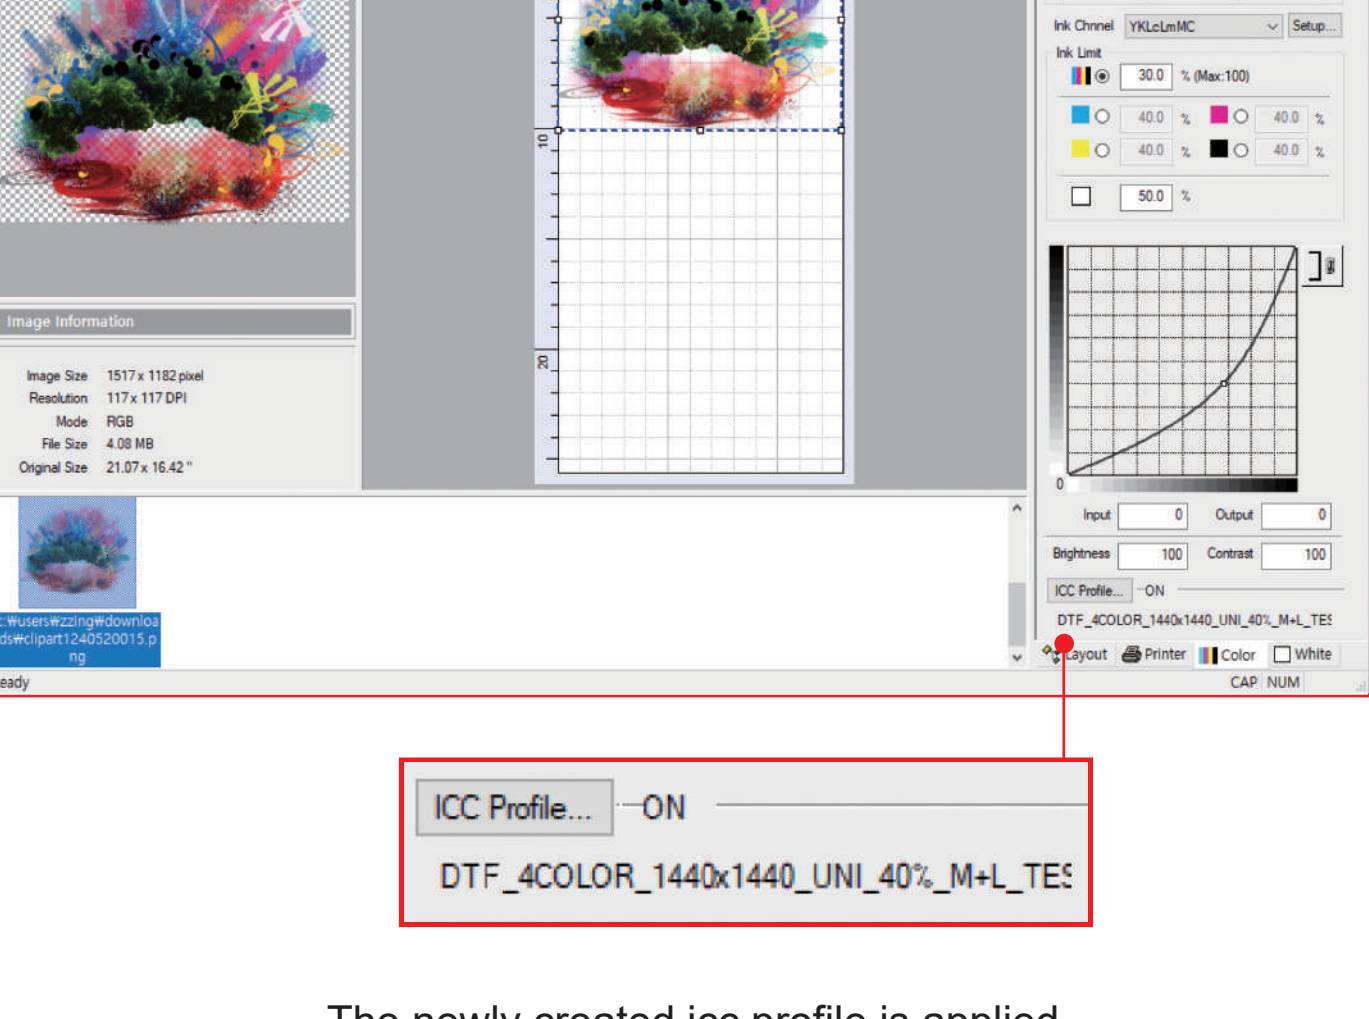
Image Information

Image Size 1517 x 1182 pixel
Resolution 117 x 117 DPI
Mode RGB
File Size 4.08 MB
Original Size 21.07 x 16.42 "

c:\users\zzing\downloads\clipart1240520015.png

10
20

Ink Chnnel YKLcLmMC Setup...
Ink Limit
30.0 % (Max:100)
40.0 % 40.0 %
40.0 % 40.0 %
50.0 %

0
Input 0 Output 0
Brightness 100 Contrast 100
ICC Profile... ON
DTF_4COLOR_1440x1440_UNI_40%_M+L_TES
Layout Printer Color White

eady CAP NUM

ICC Profile... ON
DTF_4COLOR_1440x1440_UNI_40%_M+L_TES

The newly created icc profile is applied